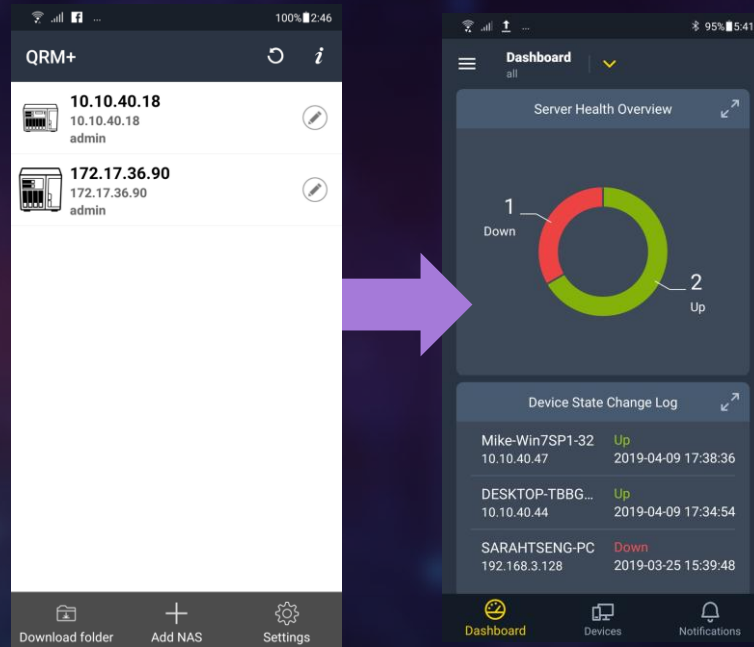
100% 2:46

QRM+

10.10.40.18
10.10.40.18
admin

172.17.36.90
172.17.36.90
admin

Download folder
Add NAS
Settings

95% 5:41

Dashboard
all

Server Health Overview

1
Down

2
Up

Device State Change Log

Mike-Win7SP1-32
10.10.40.47
Up
2019-04-09 17:38:36

DESKTOP-TBBG...
10.10.40.44
Up
2019-04-09 17:34:54

SARAHTSENG-PC
192.168.3.128
Down
2019-03-25 15:39:48

Dashboard
Devices
Notifications